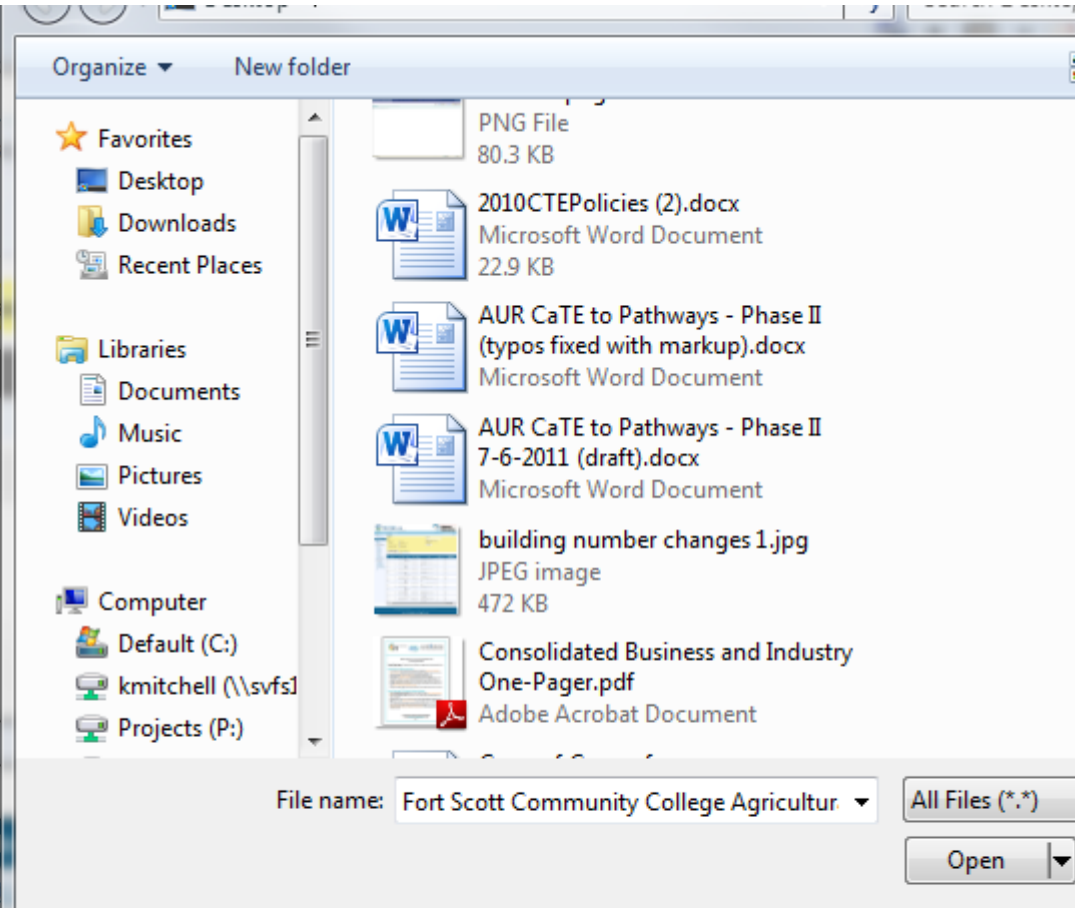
Organize ▾ New folder

Favorites
Desktop
Downloads
Recent Places

Libraries
Documents
Music
Pictures
Videos

Computer
Default (C:)
kmitchell (\\svfs1
Projects (P:)

PNG File
80.3 KB

2010CTEPolicies (2).docx
Microsoft Word Document
22.9 KB

AUR CaTE to Pathways - Phase II (typos fixed with markup).docx
Microsoft Word Document

AUR CaTE to Pathways - Phase II 7-6-2011 (draft).docx
Microsoft Word Document

building number changes 1.jpg
JPEG image
472 KB

Consolidated Business and Industry One-Pager.pdf
Adobe Acrobat Document

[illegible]

File name: Fort Scott Community College Agricultur

All Files (*.*)

Open